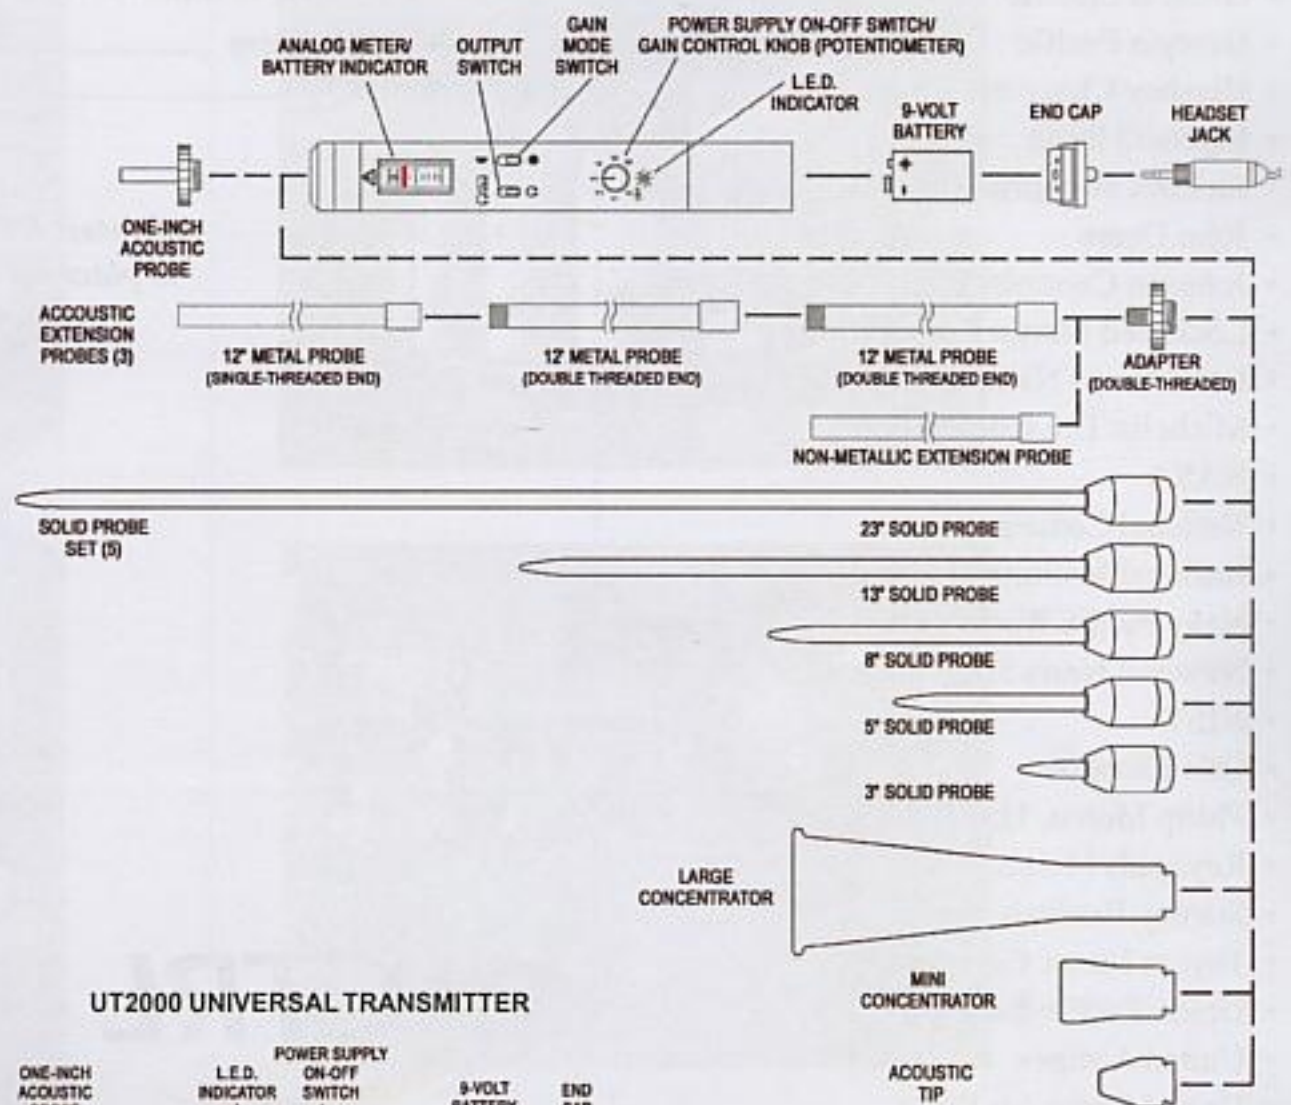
ANALOG METER/ BATTERY INDICATOR

OUTPUT SWITCH

GAIN MODE SWITCH

POWER SUPPLY ON-OFF SWITCH/ GAIN CONTROL KNOB (POTENTIOMETER)

L.E.D. INDICATOR

9-VOLT BATTERY

END CAP

HEADSET JACK

ONE-INCH ACOUSTIC PROBE

ACCOUSTIC EXTENSION PROBES (3)

12" METAL PROBE (SINGLE-THREADED END)

12" METAL PROBE (DOUBLE THREADED END)

12" METAL PROBE (DOUBLE THREADED END)

ADAPTER (DOUBLE-THREADED)

NON-METALLIC EXTENSION PROBE

SOLID PROBE SET (5)

23" SOLID PROBE

13" SOLID PROBE

8" SOLID PROBE

5" SOLID PROBE

3" SOLID PROBE

LARGE CONCENTRATOR

MINI CONCENTRATOR

UT2000 UNIVERSAL TRANSMITTER

ONE-INCH ACOUSTIC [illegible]

L.E.D. INDICATOR

POWER SUPPLY ON-OFF SWITCH

9-VOLT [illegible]

END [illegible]

ACOUSTIC TIP